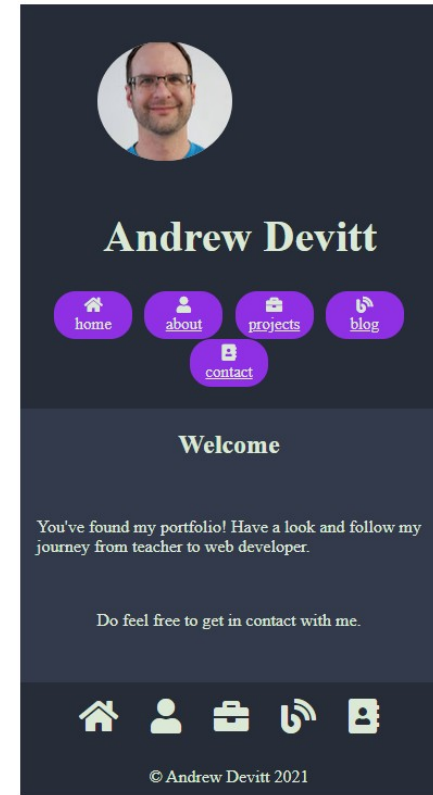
Andrew Devitt

home about projects blog contact

Welcome

You've found my portfolio! Have a look and follow my journey from teacher to web developer.

Do feel free to get in contact with me.

© Andrew Devitt 2021